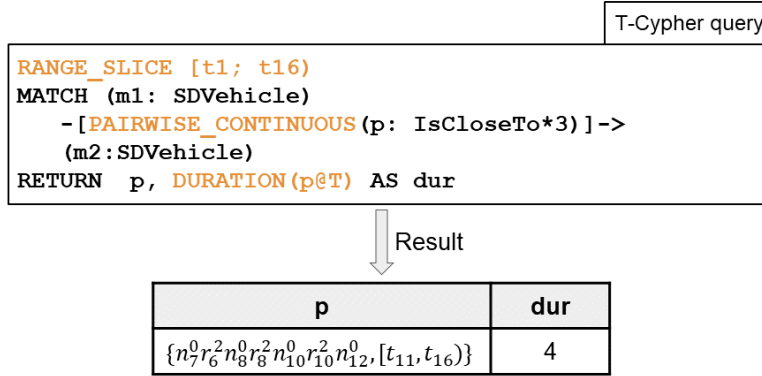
T-Cypher query

RANGE_SLICE [t1; t16)
MATCH (m1: SDVehicle)
-[PAIRWISE_CONTINUOUS(p: IsCloseTo*3)]->
(m2:SDVehicle)
RETURN p, DURATION(p@T) AS dur

Result

| p | dur |
|---|---|
| $\{n_7^0 r_6^2 n_8^0 r_8^2 n_{10}^0 r_{10}^2 n_{12}^0, [t_{11}, t_{16})\}$ | 4 |